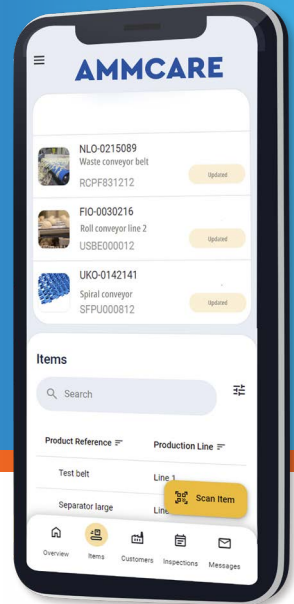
AMMCARE

NLO-0215089
Waste conveyor belt
RCPF831212
Updated

FIO-0030216
Roll conveyor line 2
USBE000012
Updated

UKO-0142141
Spiral conveyor
SFPU000812
Updated

Items

Search

| Product Reference | Production Line |
|---|---|
| Test belt | Line 1 |
| Separator large | Line |

Scan Item

Overview
Items
Customers
Inspections
Messages